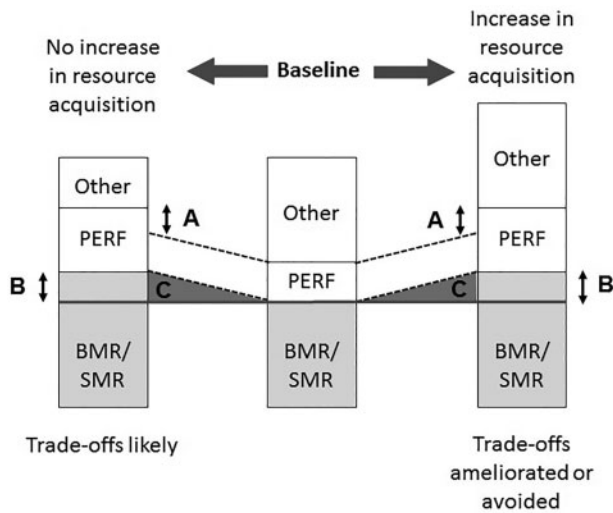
No increase in resource acquisition

Baseline

Increase in resource acquisition

Other

PERF

A

B

C

BMR/ SMR

Other

PERF

BMR/ SMR

Other

PERF

A

C

B

BMR/ SMR

Trade-offs likely

Trade-offs ameliorated or avoided